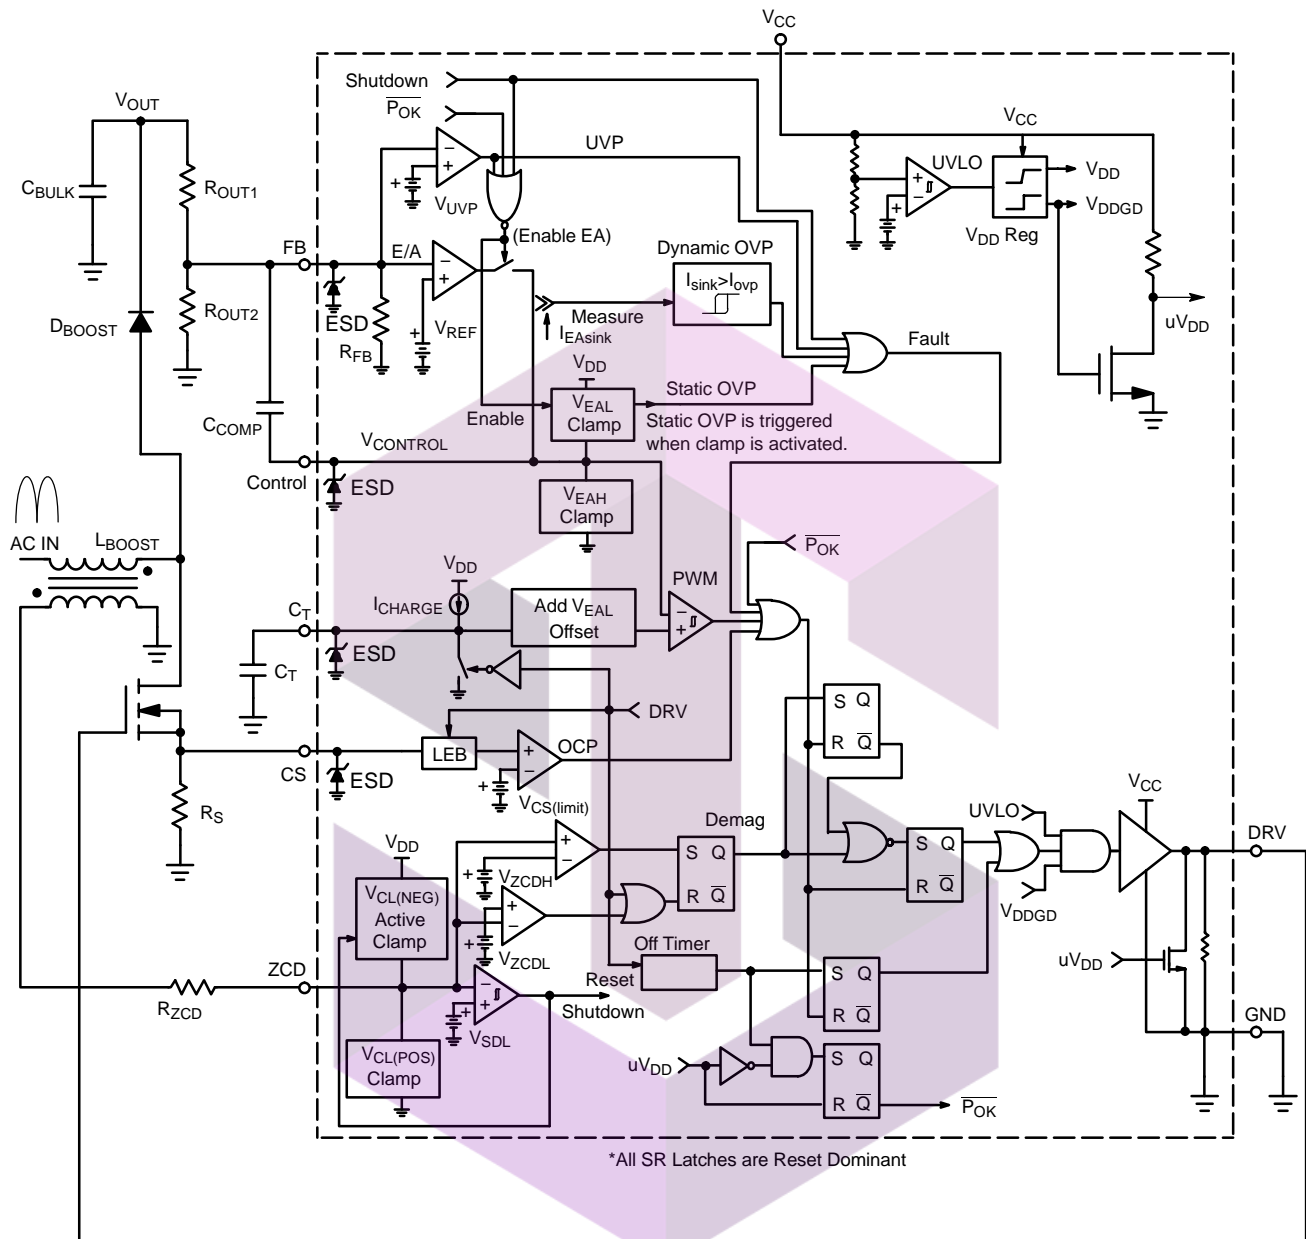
$V_{CC}$

Shutdown

$\overline{P_{OK}}$

UVP

$V_{CC}$

UVLO

$V_{DD}$

$V_{DDGD}$

$V_{DD}$ Reg

$V_{OUT}$

$C_{BULK}$

$R_{OUT1}$

$V_{UVP}$

(Enable EA)

FB

E/A

Dynamic OVP

$I_{sink}>I_{ovp}$

$uV_{DD}$

$R_{OUT2}$

ESD

$R_{FB}$

$V_{REF}$

Measure

$I_{EAsink}$

Fault

$D_{BOOST}$

$V_{DD}$

Static OVP

Enable

$V_{EAL}$ Clamp

Static OVP is triggered when clamp is activated.

$C_{COMP}$

$V_{CONTROL}$

Control

ESD

$V_{EAH}$ Clamp

AC IN

$L_{BOOST}$

$\overline{P_{OK}}$

$V_{DD}$

PWM

$C_T$

$I_{CHARGE}$

Add $V_{EAL}$ Offset

ESD

$C_T$

DRV

LEB

OCP

CS

ESD

$V_{CS(limit)}$

$R_S$

S Q

R $\overline{Q}$

Demag

$V_{DD}$

$V_{ZCDH}$

S Q

R $\overline{Q}$

UVLO

S Q

R $\overline{Q}$

$V_{CC}$

DRV

$V_{CL(NEG)}$ Active Clamp

$V_{ZCDL}$

$V_{DDGD}$

Off Timer

ZCD

Reset

S Q

R $\overline{Q}$

$uV_{DD}$

$R_{ZCD}$

Shutdown

$V_{SDL}$

GND

$V_{CL(POS)}$ Clamp

$uV_{DD}$

S Q

R $\overline{Q}$

$\overline{P_{OK}}$

*All SR Latches are Reset Dominant